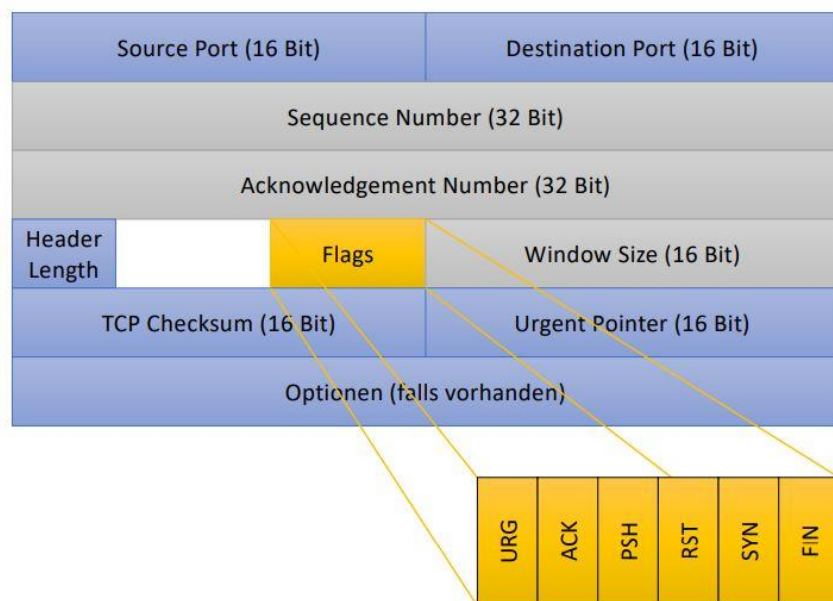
| Source Port (16 Bit) | | | Destination Port (16 Bit) |
|---|---|---|---|
| Sequence Number (32 Bit) | | | |
| Acknowledgement Number (32 Bit) | | | |
| Header Length | | Flags | Window Size (16 Bit) |
| TCP Checksum (16 Bit) | | | Urgent Pointer (16 Bit) |
| Optionen (falls vorhanden) | | | |

| URG | ACK | PSH | RST | SYN | FIN |
|---|---|---|---|---|---|